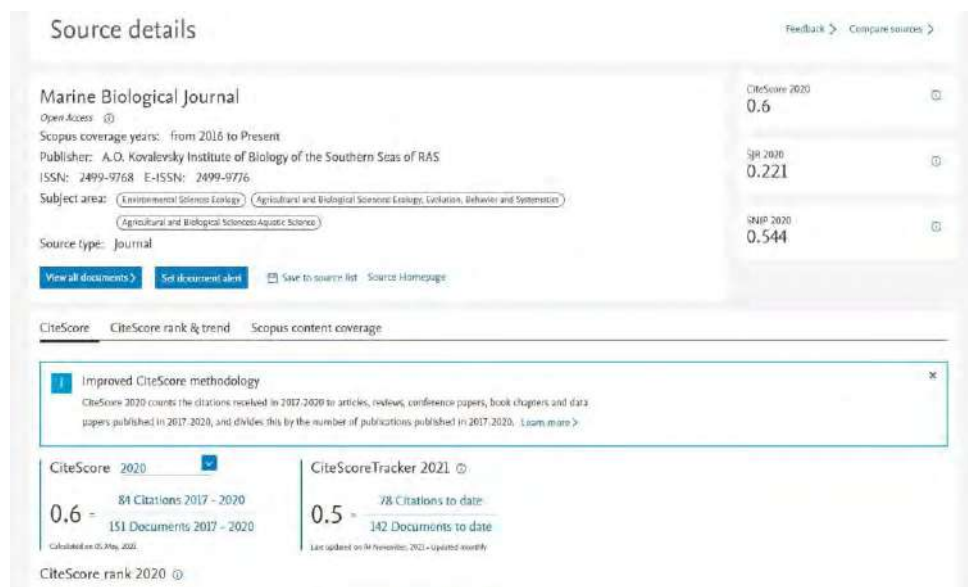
Source details

Feedback > Compare sources >

Marine Biological Journal
Open Access ⓘ
Scopus coverage years: from 2016 to Present
Publisher: A.O. Kovalevsky Institute of Biology of the Southern Seas of RAS
ISSN: 2499-9768 E-ISSN: 2499-9776
Subject area: Environmental Science: Ecology  Agricultural and Biological Sciences: Ecology, Evolution, Behavior and Systematics  Agricultural and Biological Sciences: Aquatic Science
Source type: Journal

View all documents > Set document alert  Save to source list  Source Homepage

CiteScore 2020
0.6

SJR 2020
0.221

SNIP 2020
0.544

CiteScore  CiteScore rank & trend  Scopus content coverage

Improved CiteScore methodology
CiteScore 2020 counts the citations received in 2017-2020 to articles, reviews, conference papers, book chapters and data papers published in 2017-2020, and divides this by the number of publications published in 2017-2020. Learn more >

×

CiteScore 2020

$0.6 = \frac{84 \text{ Citations } 2017 - 2020}{151 \text{ Documents } 2017 - 2020}$

Calculated on 05 May, 2021

CiteScoreTracker 2021 ⓘ

$0.5 = \frac{78 \text{ Citations to date}}{142 \text{ Documents to date}}$

Last updated on 06 November, 2021 • Updated monthly

CiteScore rank 2020 ⓘ